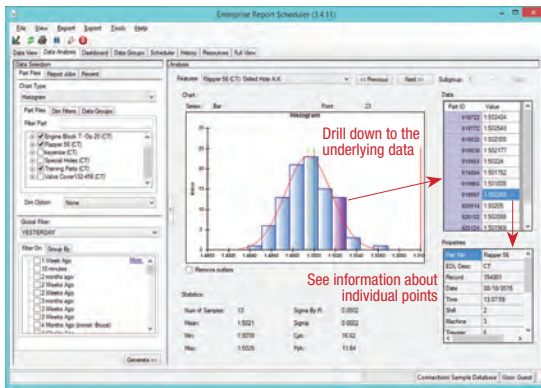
Enterprise Report Scheduler (3.4.11)

File View Report Export Tools Help

Data View Data Analysis Dashboard Data Groups Scheduler History Resources Full View

Data Selection

Part Files Report Jobs Recent

Chart Type

Histogram

Part Files Dim Filters Data Groups

Filter Part

Engine Block 7 - Dz 20 (CT)
Flapper 56 (CT)
Impeller (CT)
Special Holes (CT)
Training Parts (CT)
Valve Cover132-456 (CT)

Dim Option None

Global Filter

YESTERDAY

Filter On Group By

1 Week Ago
10 minutes
2 Weeks Ago
2 Weeks Ago
3 months ago
3 Weeks Ago
3 Weeks Ago
3 Weeks Ago
4 Months Ago (owner: Bruce)

More...

Generate >>

Analysis

Features Flapper 56 (CT) Drilled Hole A.X

<< Previous Next >> Subgroup: 1

Chart

Series: Bar Point: 23

Histogram

Remove outliers

Statistics

| Num of Samples | 13 | Sigma By R | 0.0002 |
|---|---|---|---|
| Mean | 1.5021 | Sigma | 0.0002 |
| Min | 1.5018 | Cpk | 16.52 |
| Max | 1.5025 | Ppk | 11.84 |

Data

| Part ID | Value |
|---|---|
| 919722 | 1.502434 |
| 919772 | 1.502343 |
| 919822 | 1.502305 |
| 919832 | 1.502177 |
| 919852 | 1.50224 |
| 919882 | 1.501752 |
| 919902 | 1.501835 |
| 919932 | 1.502420 |
| 920014 | 1.50205 |
| 920102 | 1.502096 |
| 920132 | 1.502180 |

Properties

| Part Name | Flapper 56 |
|---|---|
| EDL Desc | CT |
| Record | 254801 |
| Date | 05/18/2015 |
| Time | 13:37:59 |
| Shift | 2 |
| Machine | 3 |
| Traveler | 4 |

Drill down to the underlying data

See information about individual points

Connection: Sample Database User: Guest